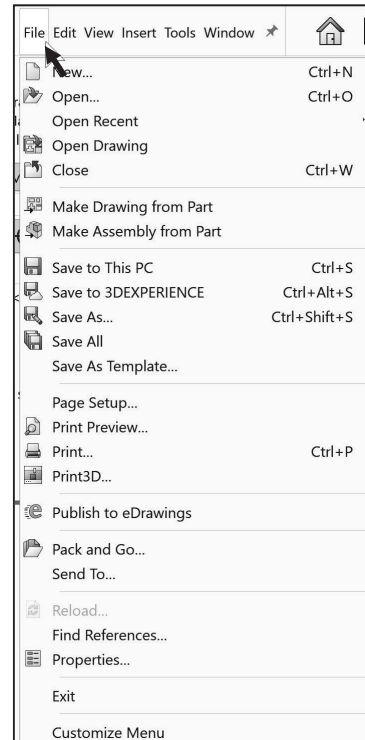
File Edit View Insert Tools Window

New... Ctrl+N
Open... Ctrl+O
Open Recent
Open Drawing
Close Ctrl+W

Make Drawing from Part
Make Assembly from Part

Save to This PC Ctrl+S
Save to 3DEXPERIENCE Ctrl+Alt+S
Save As... Ctrl+Shift+S
Save All
Save As Template...

Page Setup...
Print Preview...
Print... Ctrl+P
Print3D...

Publish to eDrawings

Pack and Go...
Send To...

Reload...
Find References...
Properties...

Exit

Customize Menu